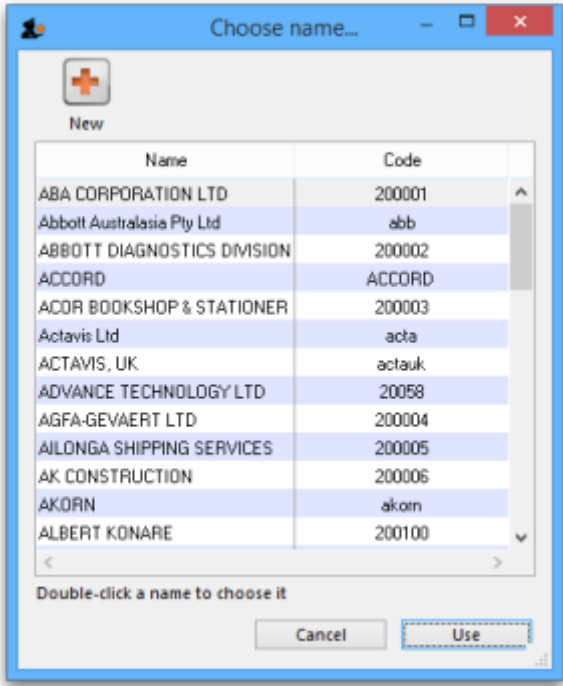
Choose name...

New

| Name | Code |
|---|---|
| ABA CORPORATION LTD | 200001 |
| Abbott Australasia Pty Ltd | abb |
| ABBOTT DIAGNOSTICS DIVISION | 200002 |
| ACCORD | ACCORD |
| ACOR BOOKSHOP & STATIONER | 200003 |
| Actavis Ltd | acta |
| ACTAVIS, UK | actauk |
| ADVANCE TECHNOLOGY LTD | 20058 |
| AGFA-GEVAERT LTD | 200004 |
| AILONGA SHIPPING SERVICES | 200005 |
| AK CONSTRUCTION | 200006 |
| AKORN | akorn |
| ALBERT KONARE | 200100 |

Double-click a name to choose it

Cancel
Use